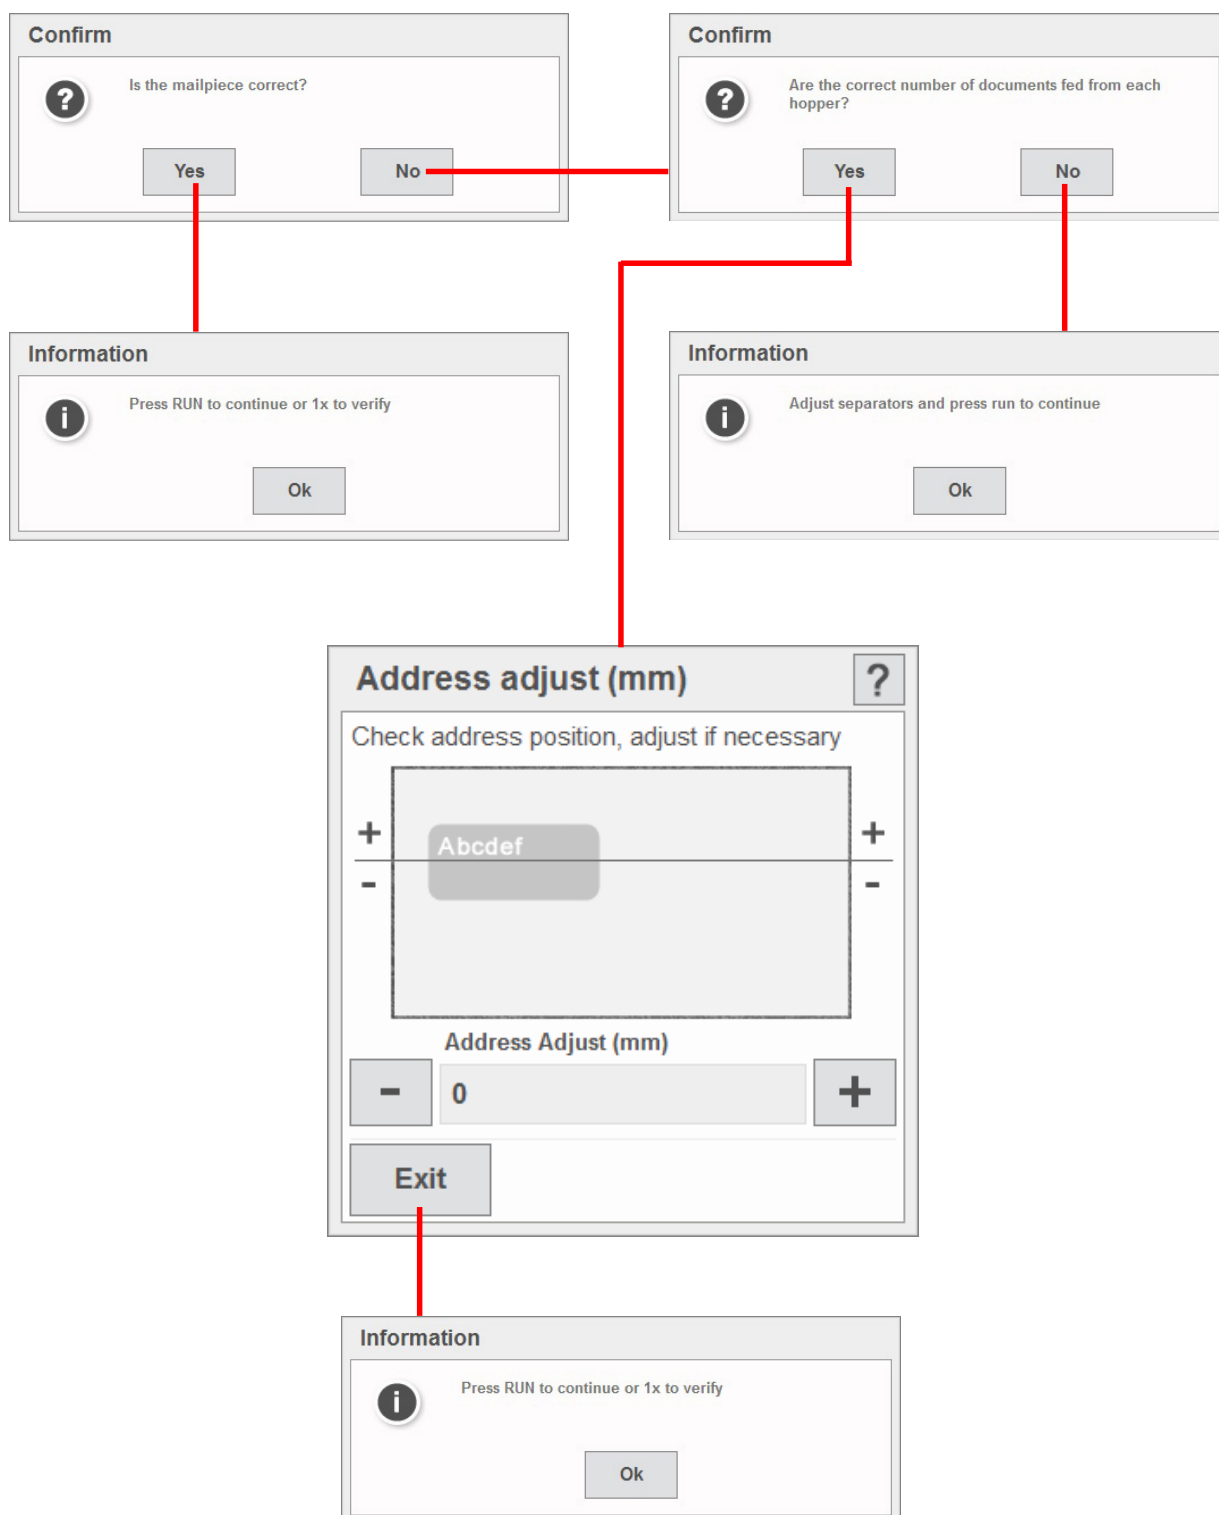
Confirm

Is the mailpiece correct?

Yes

No

Confirm

Are the correct number of documents fed from each hopper?

Yes

No

Information

Press RUN to continue or 1x to verify

Ok

Information

Adjust separators and press run to continue

Ok

Address adjust (mm)

?

Check address position, adjust if necessary

+

-

Abcdef

+

-

Address Adjust (mm)

-

0

+

Exit

Information

Press RUN to continue or 1x to verify

Ok